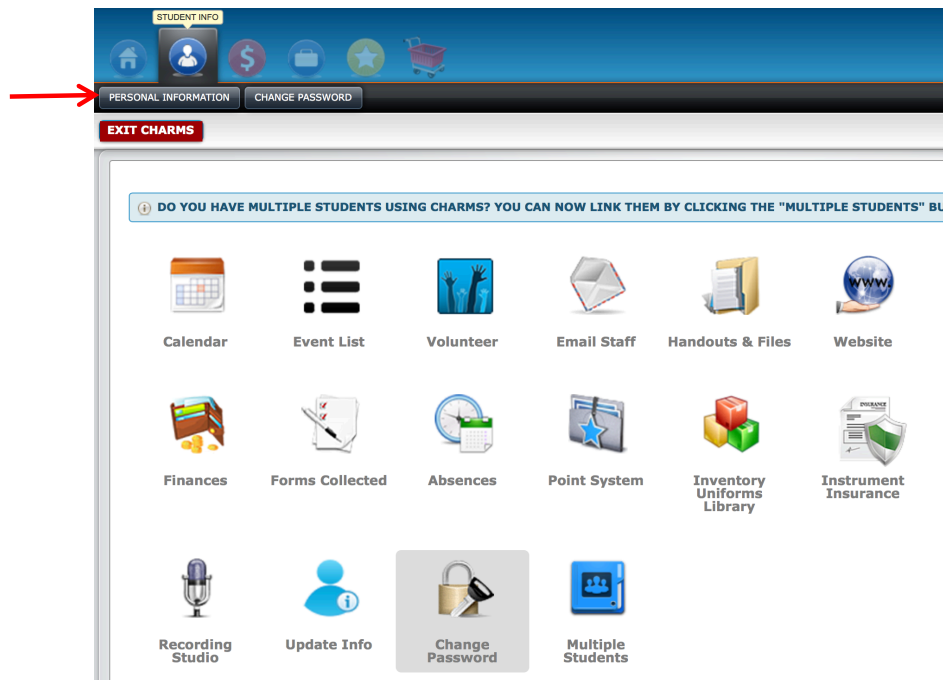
STUDENT INFO

PERSONAL INFORMATION
CHANGE PASSWORD

EXIT CHARMS

DO YOU HAVE MULTIPLE STUDENTS USING CHARMS? YOU CAN NOW LINK THEM BY CLICKING THE "MULTIPLE STUDENTS" BU

Calendar
Event List
Volunteer
Email Staff
Handouts & Files
Website

Finances
Forms Collected
Absences
Point System
Inventory Uniforms Library
Instrument Insurance

INSURANCE

Recording Studio
Update Info
Change Password
Multiple Students